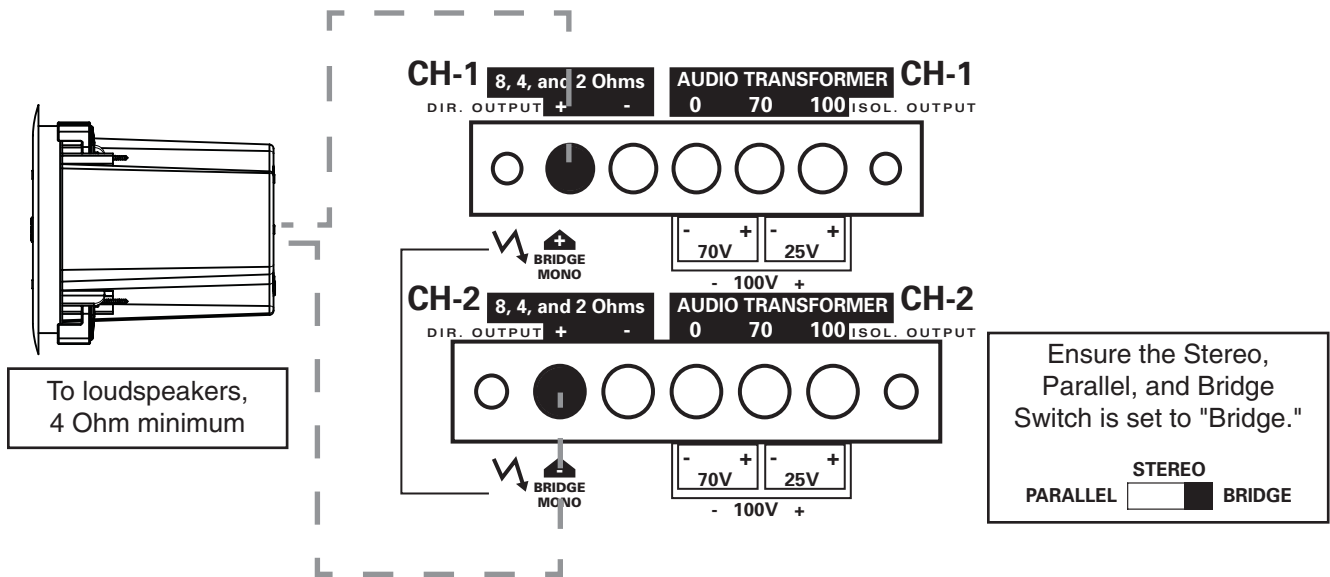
CH-1 8, 4, and 2 Ohms AUDIO TRANSFORMER CH-1

DIR. OUTPUT + - 0 70 100 ISOL. OUTPUT

- + - +
70V 25V
- 100V +

+ BRIDGE MONO

CH-2 8, 4, and 2 Ohms AUDIO TRANSFORMER CH-2

DIR. OUTPUT + - 0 70 100 ISOL. OUTPUT

- + - +
70V 25V
- 100V +

- BRIDGE MONO

To loudspeakers, 4 Ohm minimum

Ensure the Stereo, Parallel, and Bridge Switch is set to "Bridge."

STEREO
PARALLEL BRIDGE